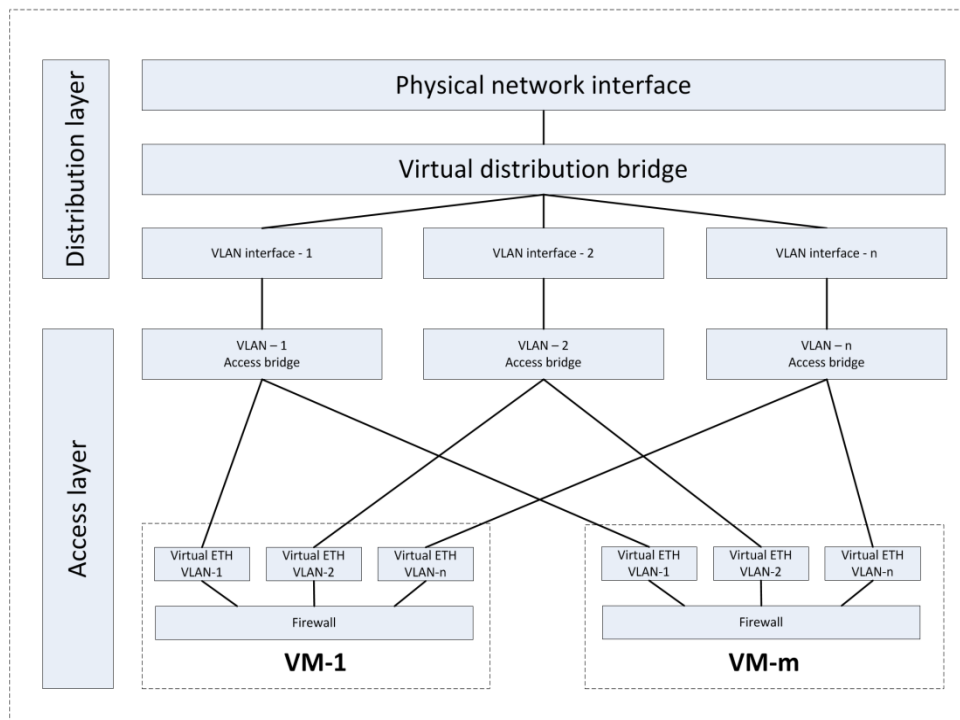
Distribution layer

Physical network interface

Virtual distribution bridge

VLAN interface - 1

VLAN interface - 2

VLAN interface - n

Access layer

VLAN – 1
Access bridge

VLAN – 2
Access bridge

VLAN – n
Access bridge

Virtual ETH
VLAN-1

Virtual ETH
VLAN-2

Virtual ETH
VLAN-n

Firewall

VM-1

Virtual ETH
VLAN-1

Virtual ETH
VLAN-2

Virtual ETH
VLAN-n

Firewall

VM-m